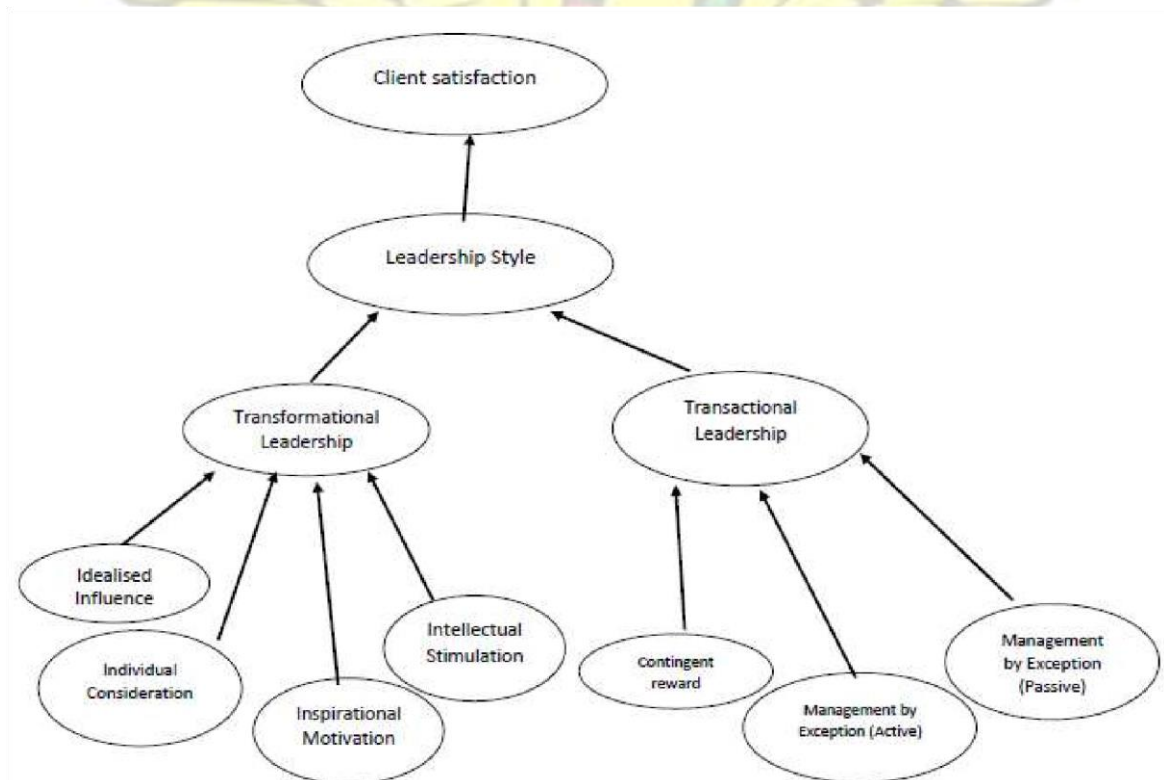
Client satisfaction

Leadership Style

Transformational Leadership

Transactional Leadership

Idealised Influence

Individual Consideration

Inspirational Motivation

Intellectual Stimulation

Contingent reward

Management by Exception (Active)

Management by Exception (Passive)